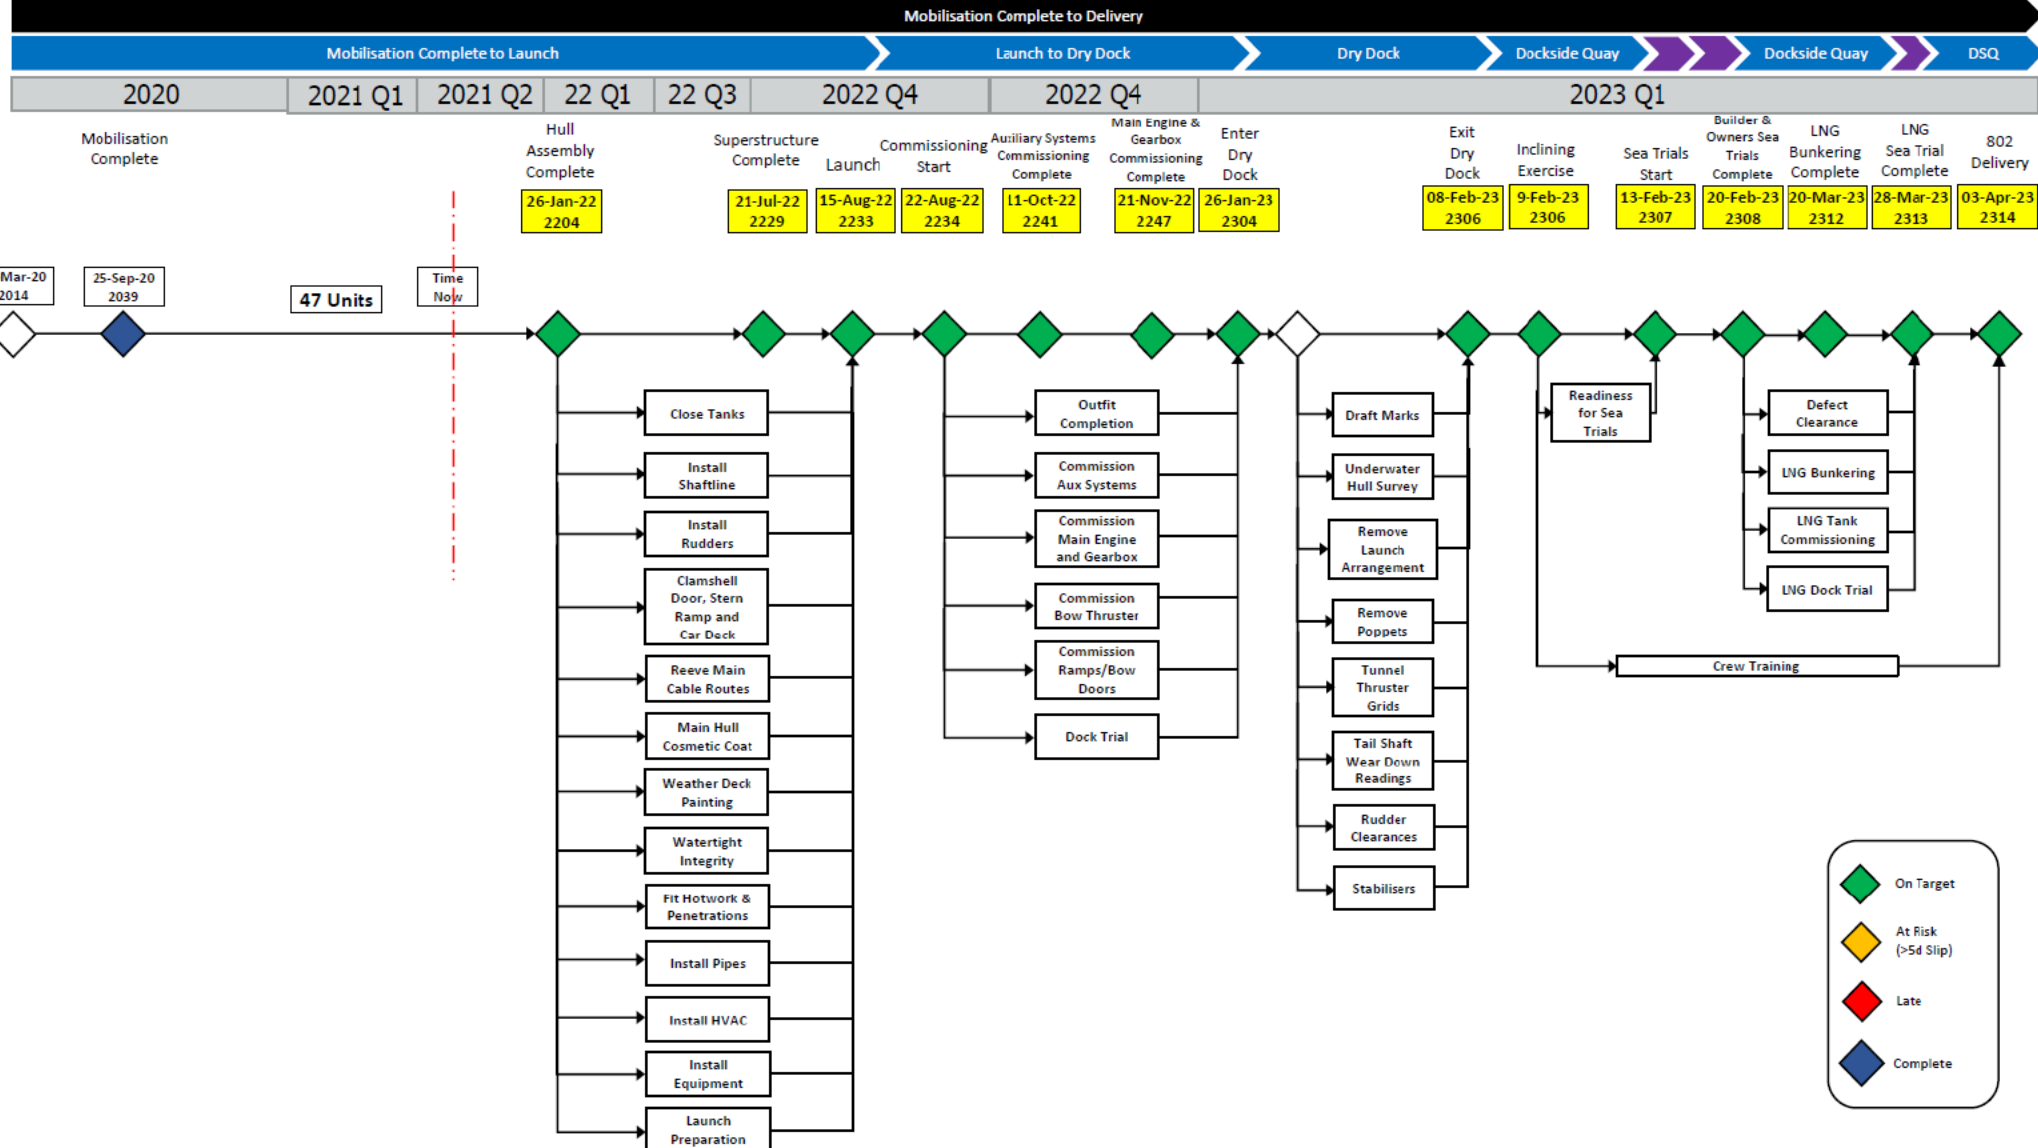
Mobilisation Complete to Delivery

Mobilisation Complete to Launch | Launch to Dry Dock | Dry Dock | Dockside Quay | Dockside Quay | DSQ

2020 | 2021 Q1 | 2021 Q2 | 22 Q1 | 22 Q3 | 2022 Q4 | 2022 Q4 | 2023 Q1

Mobilisation Complete

Hull Assembly Complete
26-Jan-22
2204

Superstructure Complete
21-Jul-22
2229

Launch
15-Aug-22
2233

Commissioning Start
22-Aug-22
2234

Auxiliary Systems Commissioning Complete
11-Oct-22
2241

Main Engine & Gearbox Commissioning Complete
21-Nov-22
2247

Enter Dry Dock
26-Jan-23
2304

Exit Dry Dock
08-Feb-23
2306

Inclining Exercise
9-Feb-23
2306

Sea Trials Start
13-Feb-23
2307

Builder & Owners Sea Trials Complete
20-Feb-23
2308

LNG Bunkering Complete
20-Mar-23
2312

LNG Sea Trial Complete
28-Mar-23
2313

802 Delivery
03-Apr-23
2314

Mar-20
2014

25-Sep-20
2039

47 Units

Time Now

Close Tanks
Install Shaftline
Install Rudders
Clamshell Door, Stern Ramp and Car Deck
Reeve Main Cable Routes
Main Hull Cosmetic Coat
Weather Deck Painting
Watertight Integrity
Fit Hotwork & Penetrations
Install Pipes
Install HVAC
Install Equipment
Launch Preparation

Outfit Completion
Commission Aux Systems
Commission Main Engine and Gearbox
Commission Bow Thruster
Commission Ramps/Bow Doors
Dock Trial

Draft Marks
Underwater Hull Survey
Remove Launch Arrangement
Remove Poppets
Tunnel Thruster Grids
Tail Shaft Wear Down Readings
Rudder Clearances
Stabilisers

Readiness for Sea Trials

Defect Clearance
LNG Bunkering
LNG Tank Commissioning
LNG Dock Trial

Crew Training

On Target
At Risk (>5d Slip)
Late
Complete